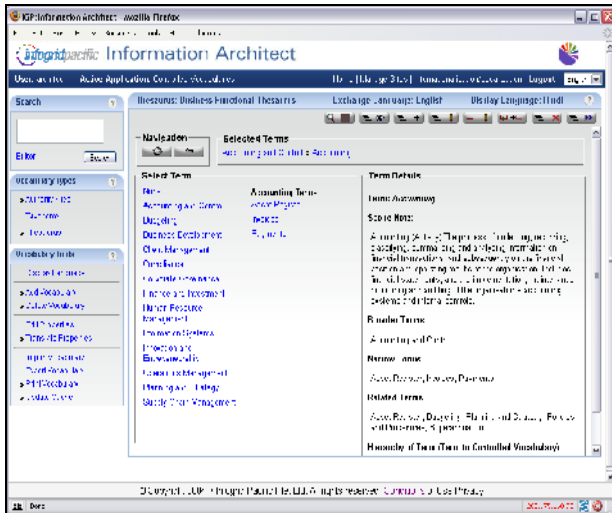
IGP:Information Architect - Mozilla Firefox

integripacific Information Architect

User: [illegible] Active Application: Controlled Vocabularies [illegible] Logout English

Search
Enter Search

Vocabulary Types
Authority list
Taxonomy
Thesaurus

Vocabulary tools
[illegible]
Add Vocabulary
Active Vocabulary
Edit Properties
Thesaurus Properties
Import Thesaurus
Export Vocabulary
Print Vocabulary
Vocabulary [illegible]

Thesaurus: Business Functional Thesaurus Exchange Language: English Display Language: Hindi

Navigation
Selected Terms
Accounting and Controls Accounting

Select Term
Audit
Accounting and Controls
Budgeting
Business Development
Client Management
Compliance
Corporate Governance
Finance and Investment
Human Resource Management
Information Systems
Infrastructure and Environmental
Operations Management
Planning and Strategy
Supply Chain Management

Accounting Terms
Asset Register
Invoice
Payments

Term Details
Term: Accounting
Scope Note:
Accounting (Acctg) The process of collecting, recording, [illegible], summarizing and analyzing financial information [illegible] and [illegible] to a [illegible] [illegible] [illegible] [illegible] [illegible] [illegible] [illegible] and internal controls.
Broader Terms
Accounting and Controls
Narrower Terms
Asset Register, Invoice, Payments
Related Terms
Asset Review, Budgeting, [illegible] Payments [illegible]
Hierarchy of Term (Term to Controlled Vocabulary)

© Copyright 2008 Integrity Pacific Ltd. All rights reserved. Contact Us | Use | Privacy

Done